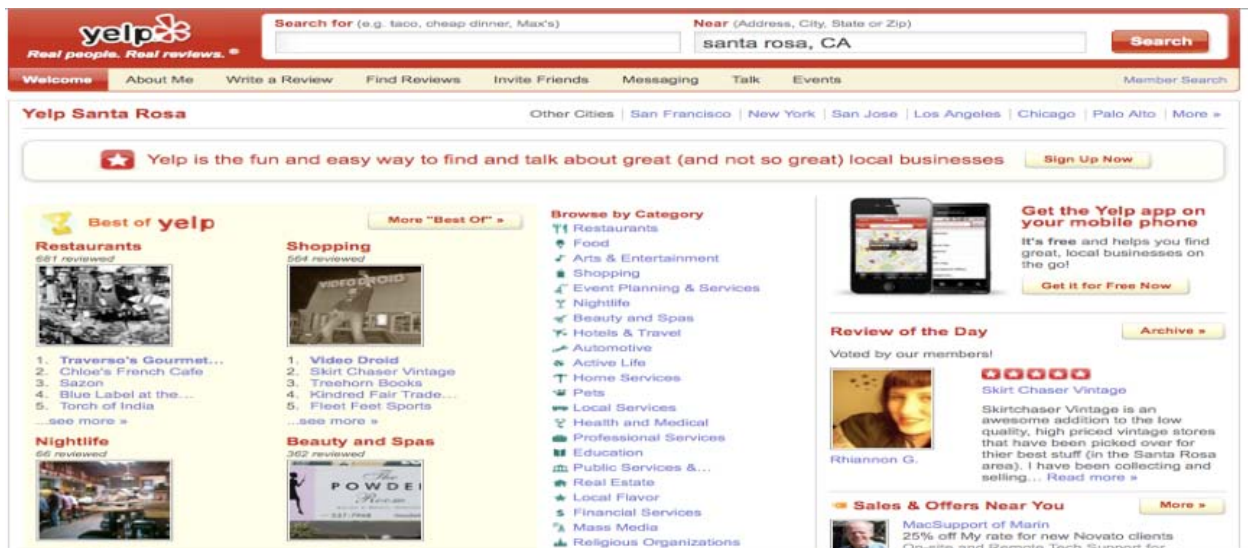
yelp
Real people. Real reviews.®

Search for (e.g. taco, cheap dinner, Max's)
Near (Address, City, State or Zip)
santa rosa, CA
Search

Welcome | About Me | Write a Review | Find Reviews | Invite Friends | Messaging | Talk | Events | Member Search

Yelp Santa Rosa

Other Cities | San Francisco | New York | San Jose | Los Angeles | Chicago | Palo Alto | More »

Yelp is the fun and easy way to find and talk about great (and not so great) local businesses
Sign Up Now

Best of yelp
More "Best Of" »

Restaurants
681 reviewed
1. Traverso's Gourmet...
2. Chloe's French Cafe
3. Sazon
4. Blue Label at the...
5. Torch of India
...see more »

Shopping
564 reviewed
VIDEO DROID
1. Video Droid
2. Skirt Chaser Vintage
3. Treehorn Books
4. Kindred Fair Trade...
5. Fleet Feet Sports
...see more »

Nightlife
66 reviewed

Beauty and Spas
362 reviewed
The POWDE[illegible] Room

Browse by Category
Restaurants
Food
Arts & Entertainment
Shopping
Event Planning & Services
Nightlife
Beauty and Spas
Hotels & Travel
Automotive
Active Life
Home Services
Pets
Local Services
Health and Medical
Professional Services
Education
Public Services &...
Real Estate
Local Flavor
Financial Services
Mass Media
Religious Organizations

Get the Yelp app on your mobile phone
It's free and helps you find great, local businesses on the go!
Get it for Free Now

Review of the Day
Archive »
Voted by our members!
Skirt Chaser Vintage
Skirtchaser Vintage is an awesome addition to the low quality, high priced vintage stores that have been picked over for thier best stuff (in the Santa Rosa area). I have been collecting and selling... Read more »
Rhiannon G.

Sales & Offers Near You
More »
MacSupport of Marin
25% off My rate for new Novato clients
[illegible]